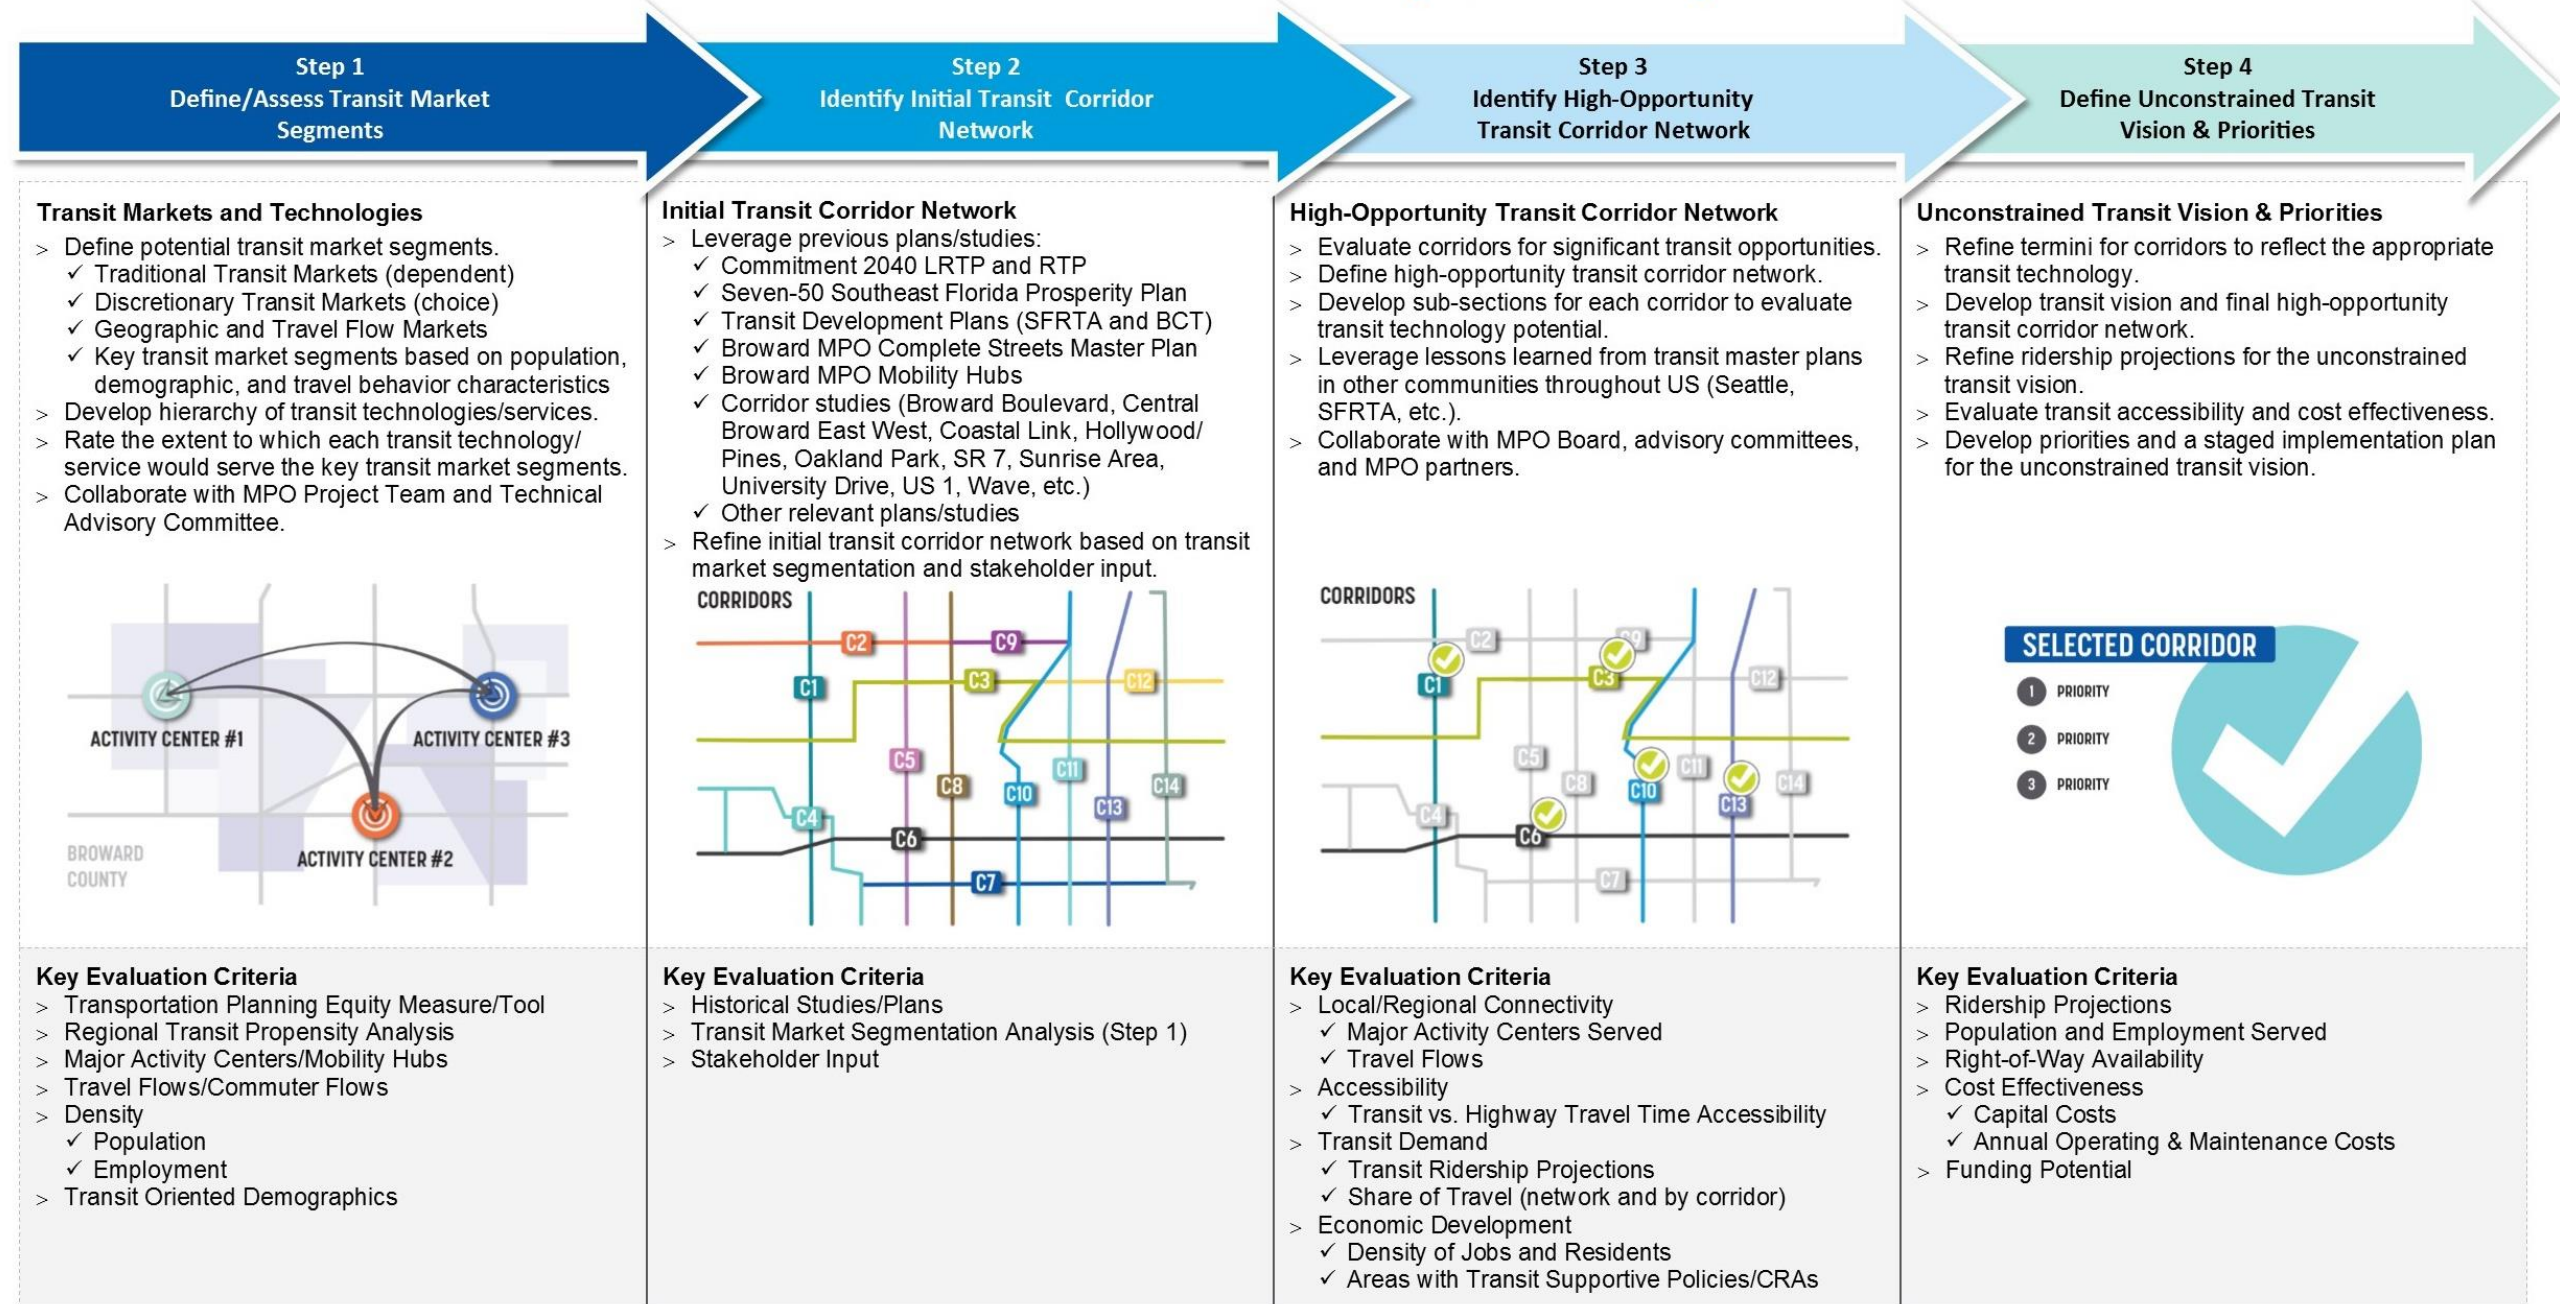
Step 1
Define/Assess Transit Market Segments

Step 2
Identify Initial Transit Corridor Network

Step 3
Identify High-Opportunity Transit Corridor Network

Step 4
Define Unconstrained Transit Vision & Priorities

Transit Markets and Technologies
> Define potential transit market segments.
✓ Traditional Transit Markets (dependent)
✓ Discretionary Transit Markets (choice)
✓ Geographic and Travel Flow Markets
✓ Key transit market segments based on population, demographic, and travel behavior characteristics
> Develop hierarchy of transit technologies/services.
> Rate the extent to which each transit technology/ service would serve the key transit market segments.
> Collaborate with MPO Project Team and Technical Advisory Committee.

ACTIVITY CENTER #1
ACTIVITY CENTER #3
ACTIVITY CENTER #2
BROWARD COUNTY

Initial Transit Corridor Network
> Leverage previous plans/studies:
✓ Commitment 2040 LRTP and RTP
✓ Seven-50 Southeast Florida Prosperity Plan
✓ Transit Development Plans (SFRTA and BCT)
✓ Broward MPO Complete Streets Master Plan
✓ Broward MPO Mobility Hubs
✓ Corridor studies (Broward Boulevard, Central Broward East West, Coastal Link, Hollywood/ Pines, Oakland Park, SR 7, Sunrise Area, University Drive, US 1, Wave, etc.)
✓ Other relevant plans/studies
> Refine initial transit corridor network based on transit market segmentation and stakeholder input.

CORRIDORS
C2 C9 C1 C3 C12 C5 C8 C11 C14 C10 C13 C4 C6 C7

High-Opportunity Transit Corridor Network
> Evaluate corridors for significant transit opportunities.
> Define high-opportunity transit corridor network.
> Develop sub-sections for each corridor to evaluate transit technology potential.
> Leverage lessons learned from transit master plans in other communities throughout US (Seattle, SFRTA, etc.).
> Collaborate with MPO Board, advisory committees, and MPO partners.

CORRIDORS
C2 C9 C1 C3 C12 C5 C8 C11 C14 C10 C13 C4 C6 C7

Unconstrained Transit Vision & Priorities
> Refine termini for corridors to reflect the appropriate transit technology.
> Develop transit vision and final high-opportunity transit corridor network.
> Refine ridership projections for the unconstrained transit vision.
> Evaluate transit accessibility and cost effectiveness.
> Develop priorities and a staged implementation plan for the unconstrained transit vision.

SELECTED CORRIDOR
1 PRIORITY
2 PRIORITY
3 PRIORITY

Key Evaluation Criteria
> Transportation Planning Equity Measure/Tool
> Regional Transit Propensity Analysis
> Major Activity Centers/Mobility Hubs
> Travel Flows/Commuter Flows
> Density
✓ Population
✓ Employment
> Transit Oriented Demographics

Key Evaluation Criteria
> Historical Studies/Plans
> Transit Market Segmentation Analysis (Step 1)
> Stakeholder Input

Key Evaluation Criteria
> Local/Regional Connectivity
✓ Major Activity Centers Served
✓ Travel Flows
> Accessibility
✓ Transit vs. Highway Travel Time Accessibility
> Transit Demand
✓ Transit Ridership Projections
✓ Share of Travel (network and by corridor)
> Economic Development
✓ Density of Jobs and Residents
✓ Areas with Transit Supportive Policies/CRAs

Key Evaluation Criteria
> Ridership Projections
> Population and Employment Served
> Right-of-Way Availability
> Cost Effectiveness
✓ Capital Costs
✓ Annual Operating & Maintenance Costs
> Funding Potential